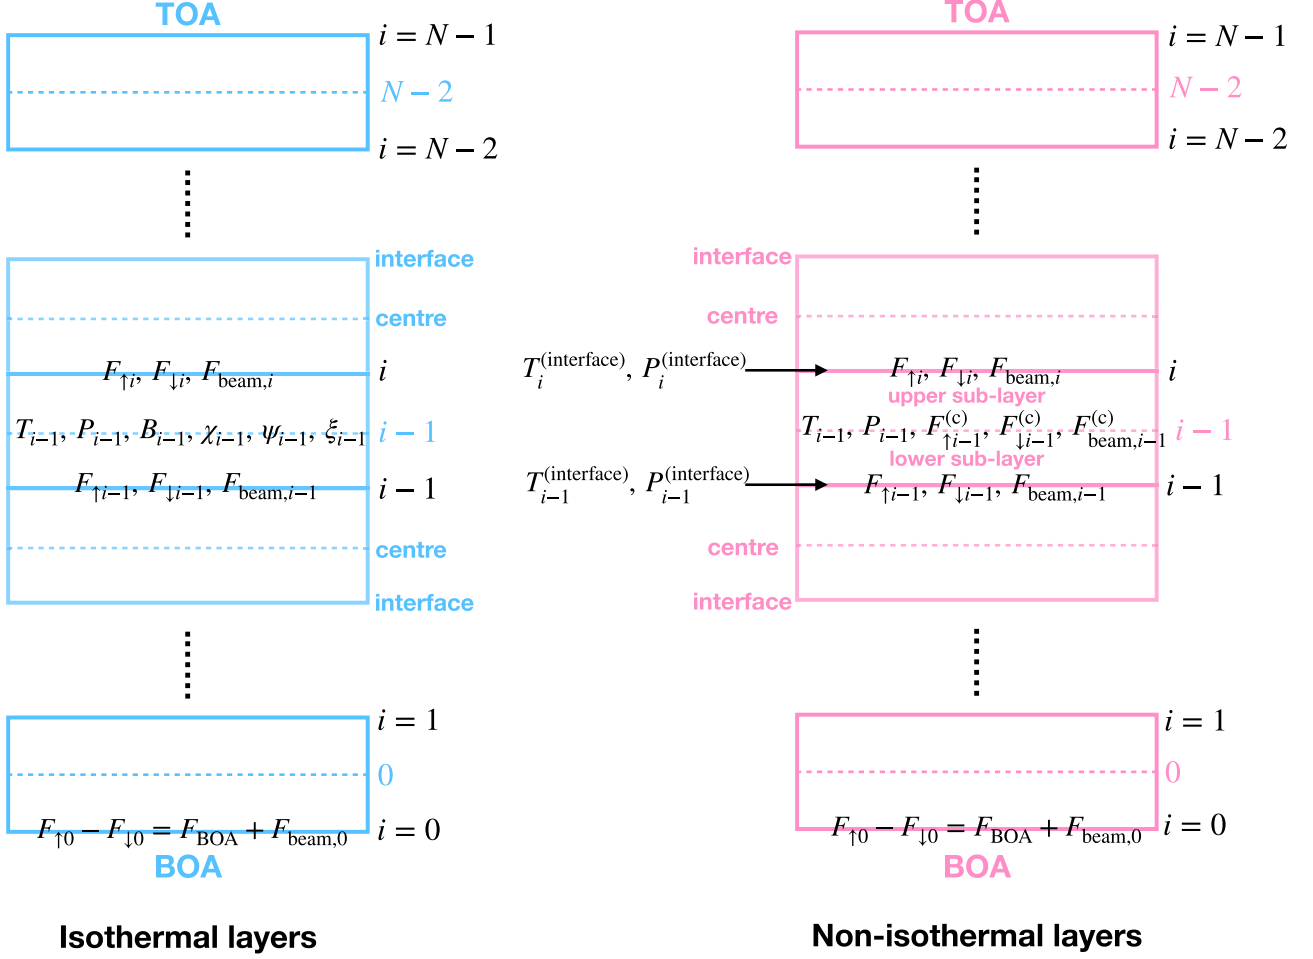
TOA

$i = N-1$

$N-2$

$i = N-2$

interface

centre

$F_{\uparrow i}, F_{\downarrow i}, F_{\text{beam},i}$ $i$

$T_{i-1}, P_{i-1}, B_{i-1}, \chi_{i-1}, \psi_{i-1}, \xi_{i-1}$ $i-1$

$F_{\uparrow i-1}, F_{\downarrow i-1}, F_{\text{beam},i-1}$ $i-1$

centre

interface

$i = 1$

$0$

$F_{\uparrow 0} - F_{\downarrow 0} = F_{\text{BOA}} + F_{\text{beam},0}$ $i = 0$

BOA

Isothermal layers

TOA

$i = N-1$

$N-2$

$i = N-2$

interface

centre

$T_i^{(\text{interface})}, P_i^{(\text{interface})}$

$F_{\uparrow i}, F_{\downarrow i}, F_{\text{beam},i}$ $i$

upper sub-layer

$T_{i-1}, P_{i-1}, F^{(\text{c})}_{\uparrow i-1}, F^{(\text{c})}_{\downarrow i-1}, F^{(\text{c})}_{\text{beam},i-1}$ $i-1$

lower sub-layer

$T_{i-1}^{(\text{interface})}, P_{i-1}^{(\text{interface})}$

$F_{\uparrow i-1}, F_{\downarrow i-1}, F_{\text{beam},i-1}$ $i-1$

centre

interface

$i = 1$

$0$

$F_{\uparrow 0} - F_{\downarrow 0} = F_{\text{BOA}} + F_{\text{beam},0}$ $i = 0$

BOA

Non-isothermal layers